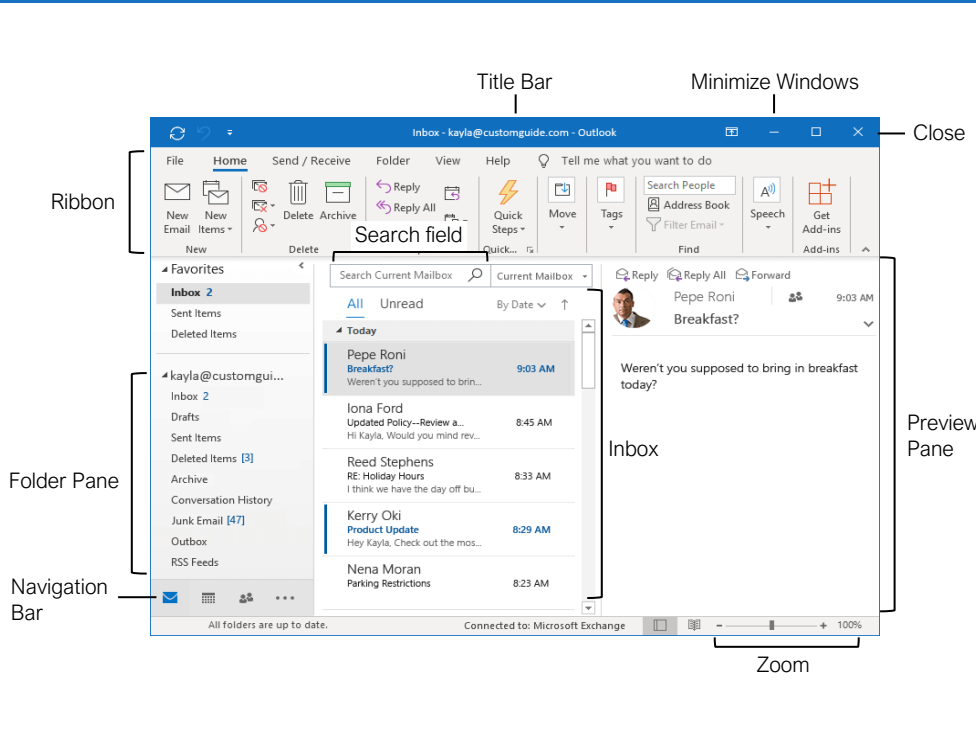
Title Bar

Minimize Windows

Inbox - kayla@customguide.com - Outlook

Close

File Home Send / Receive Folder View Help Tell me what you want to do

Ribbon

New Email New Items New

Delete Archive Delete

Reply Reply All

Quick Steps Quick...

Move

Tags

Search People Address Book Filter Email Find

Speech

Get Add-ins Add-ins

Search field

Favorites
Inbox 2
Sent Items
Deleted Items

kayla@customgui...
Inbox 2
Drafts
Sent Items
Deleted Items [3]
Archive
Conversation History
Junk Email [47]
Outbox
RSS Feeds

Folder Pane

Navigation Bar

Search Current Mailbox Current Mailbox

All Unread By Date

Today

Pepe Roni
Breakfast? 9:03 AM
Weren't you supposed to brin...

Iona Ford
Updated Policy--Review a... 8:45 AM
Hi Kayla, Would you mind rev...

Reed Stephens
RE: Holiday Hours 8:33 AM
I think we have the day off bu...

Kerry Oki
Product Update 8:29 AM
Hey Kayla, Check out the mos...

Nena Moran
Parking Restrictions 8:23 AM

Inbox

Reply Reply All Forward

Pepe Roni 9:03 AM
Breakfast?

Weren't you supposed to bring in breakfast today?

Preview Pane

All folders are up to date. Connected to: Microsoft Exchange 100%

Zoom